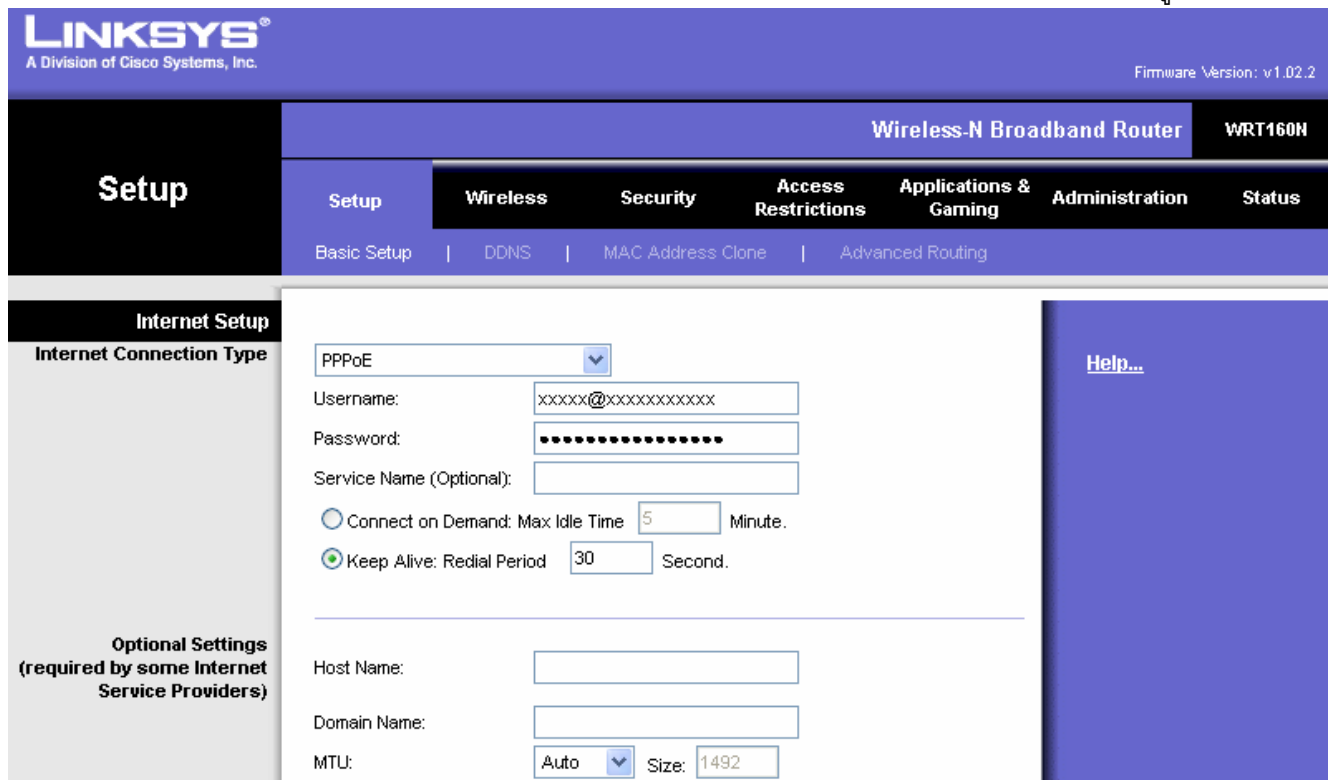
LINKSYS®
A Division of Cisco Systems, Inc.

Firmware Version: v1.02.2

Wireless-N Broadband Router WRT160N

Setup

Setup | Wireless | Security | Access Restrictions | Applications & Gaming | Administration | Status

Basic Setup | DDNS | MAC Address Clone | Advanced Routing

Internet Setup
Internet Connection Type

PPPoE

Help...

Username: xxxxx@xxxxxxxxxxx
Password: ••••••••••••••••
Service Name (Optional):

Connect on Demand: Max Idle Time 5 Minute.
Keep Alive: Redial Period 30 Second.

Optional Settings (required by some Internet Service Providers)

Host Name:
Domain Name:
MTU: Auto Size: 1492